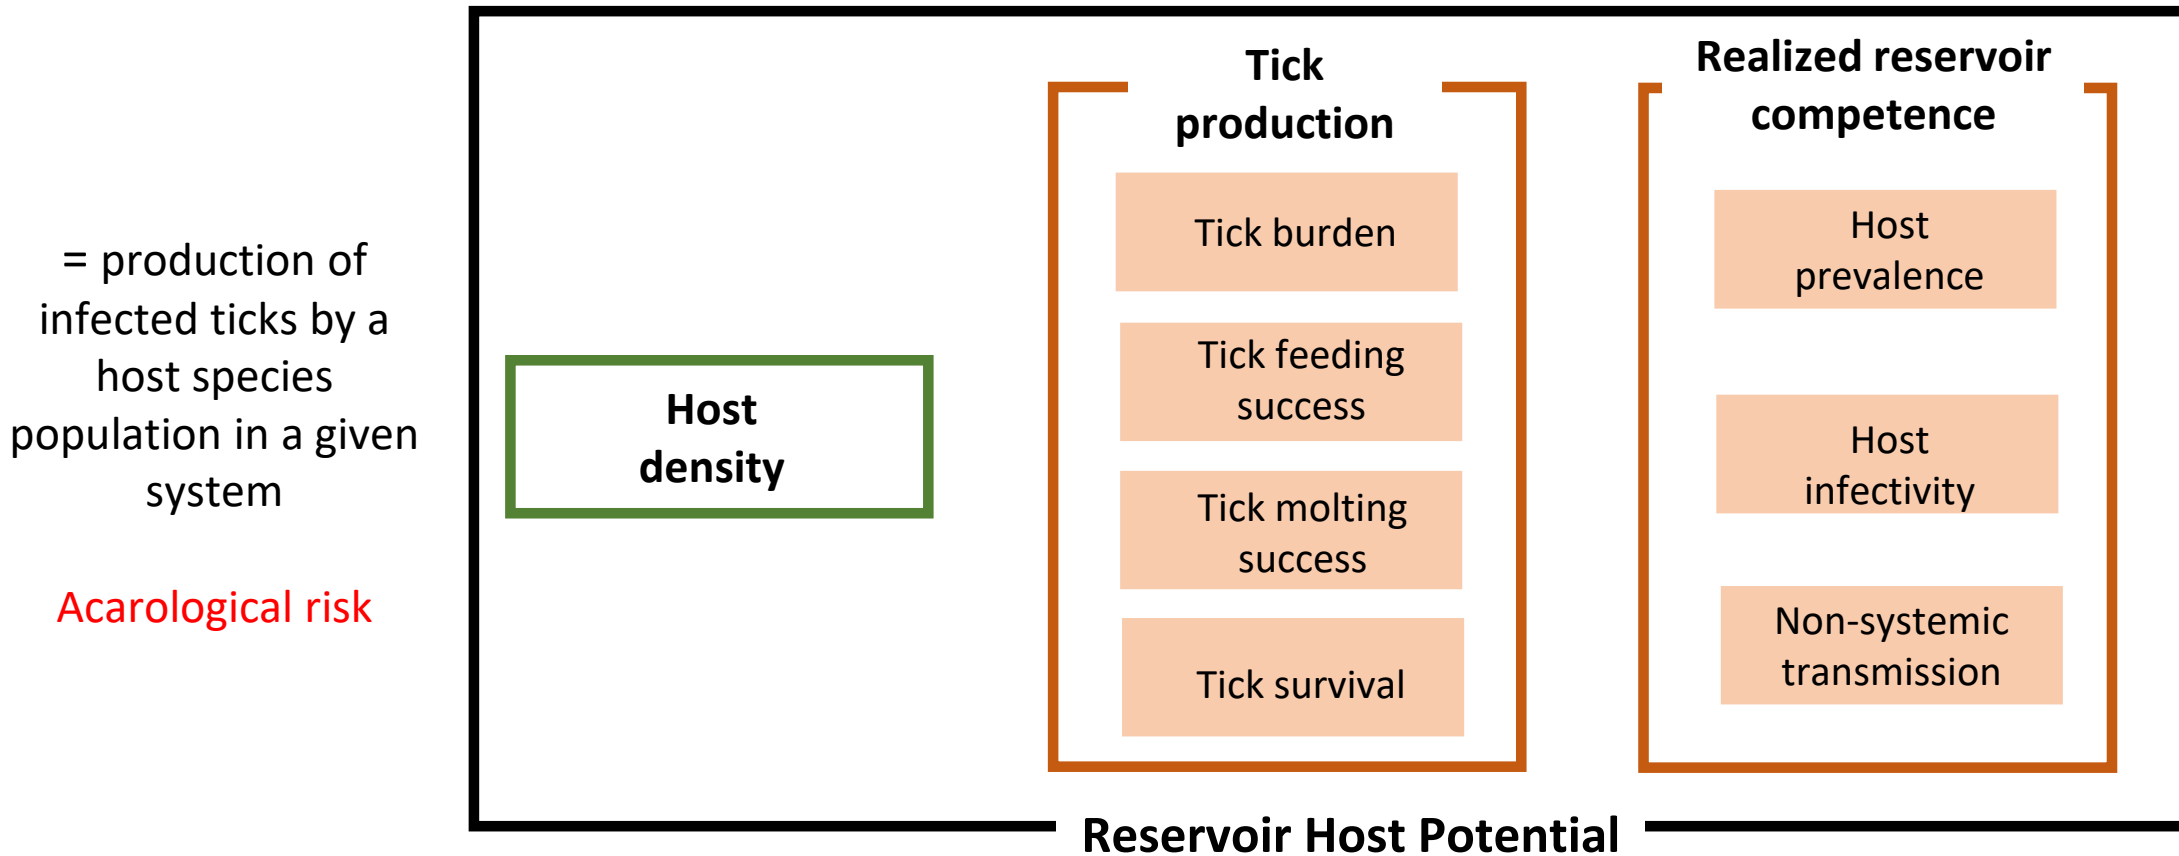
= production of infected ticks by a host species population in a given system

Acarological risk

Host density

Tick production

Tick burden

Tick feeding success

Tick molting success

Tick survival

Realized reservoir competence

Host prevalence

Host infectivity

Non-systemic transmission

Reservoir Host Potential